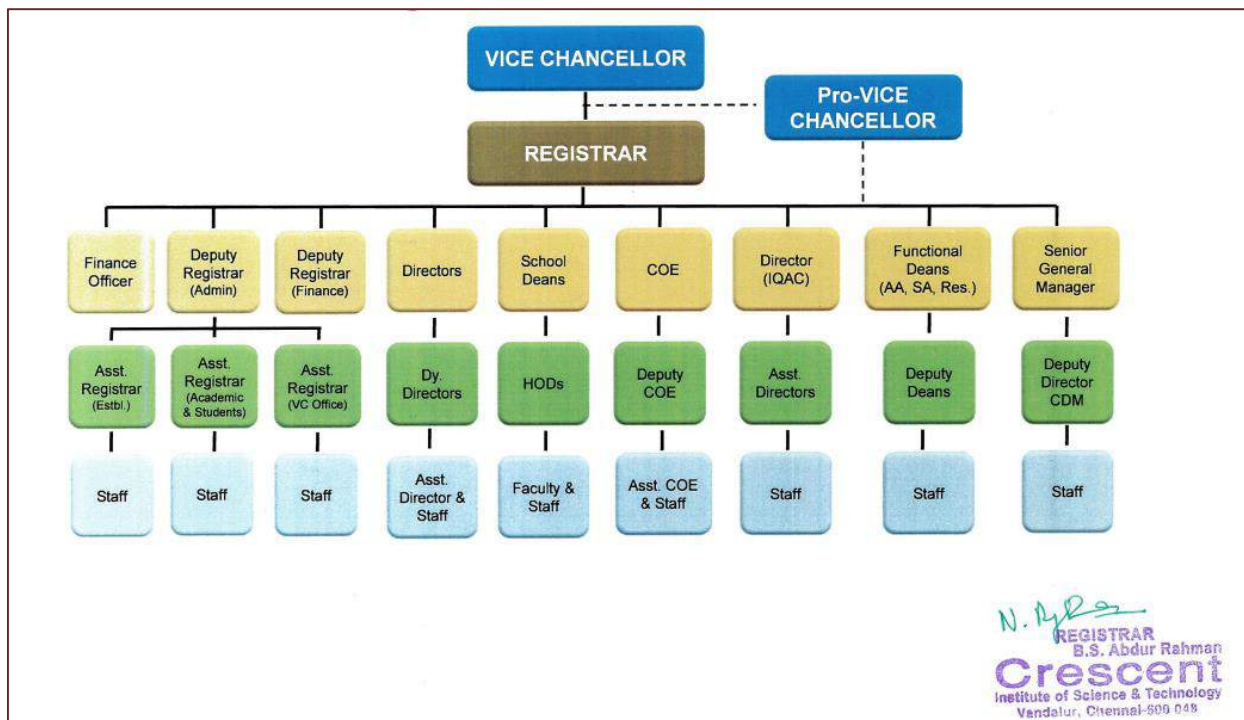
VICE CHANCELLOR

Pro-VICE CHANCELLOR

REGISTRAR

Finance Officer

Deputy Registrar (Admin)

Deputy Registrar (Finance)

Directors

School Deans

COE

Director (IQAC)

Functional Deans (AA, SA, Res.)

Senior General Manager

Asst. Registrar (Estbl.)

Asst. Registrar (Academic & Students)

Asst. Registrar (VC Office)

Dy. Directors

HODs

Deputy COE

Asst. Directors

Deputy Deans

Deputy Director CDM

Staff

Staff

Staff

Asst. Director & Staff

Faculty & Staff

Asst. COE & Staff

Staff

Staff

Staff

N. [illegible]
REGISTRAR
B.S. Abdur Rahman
Crescent
Institute of Science & Technology
Vandalur, Chennai-600 048